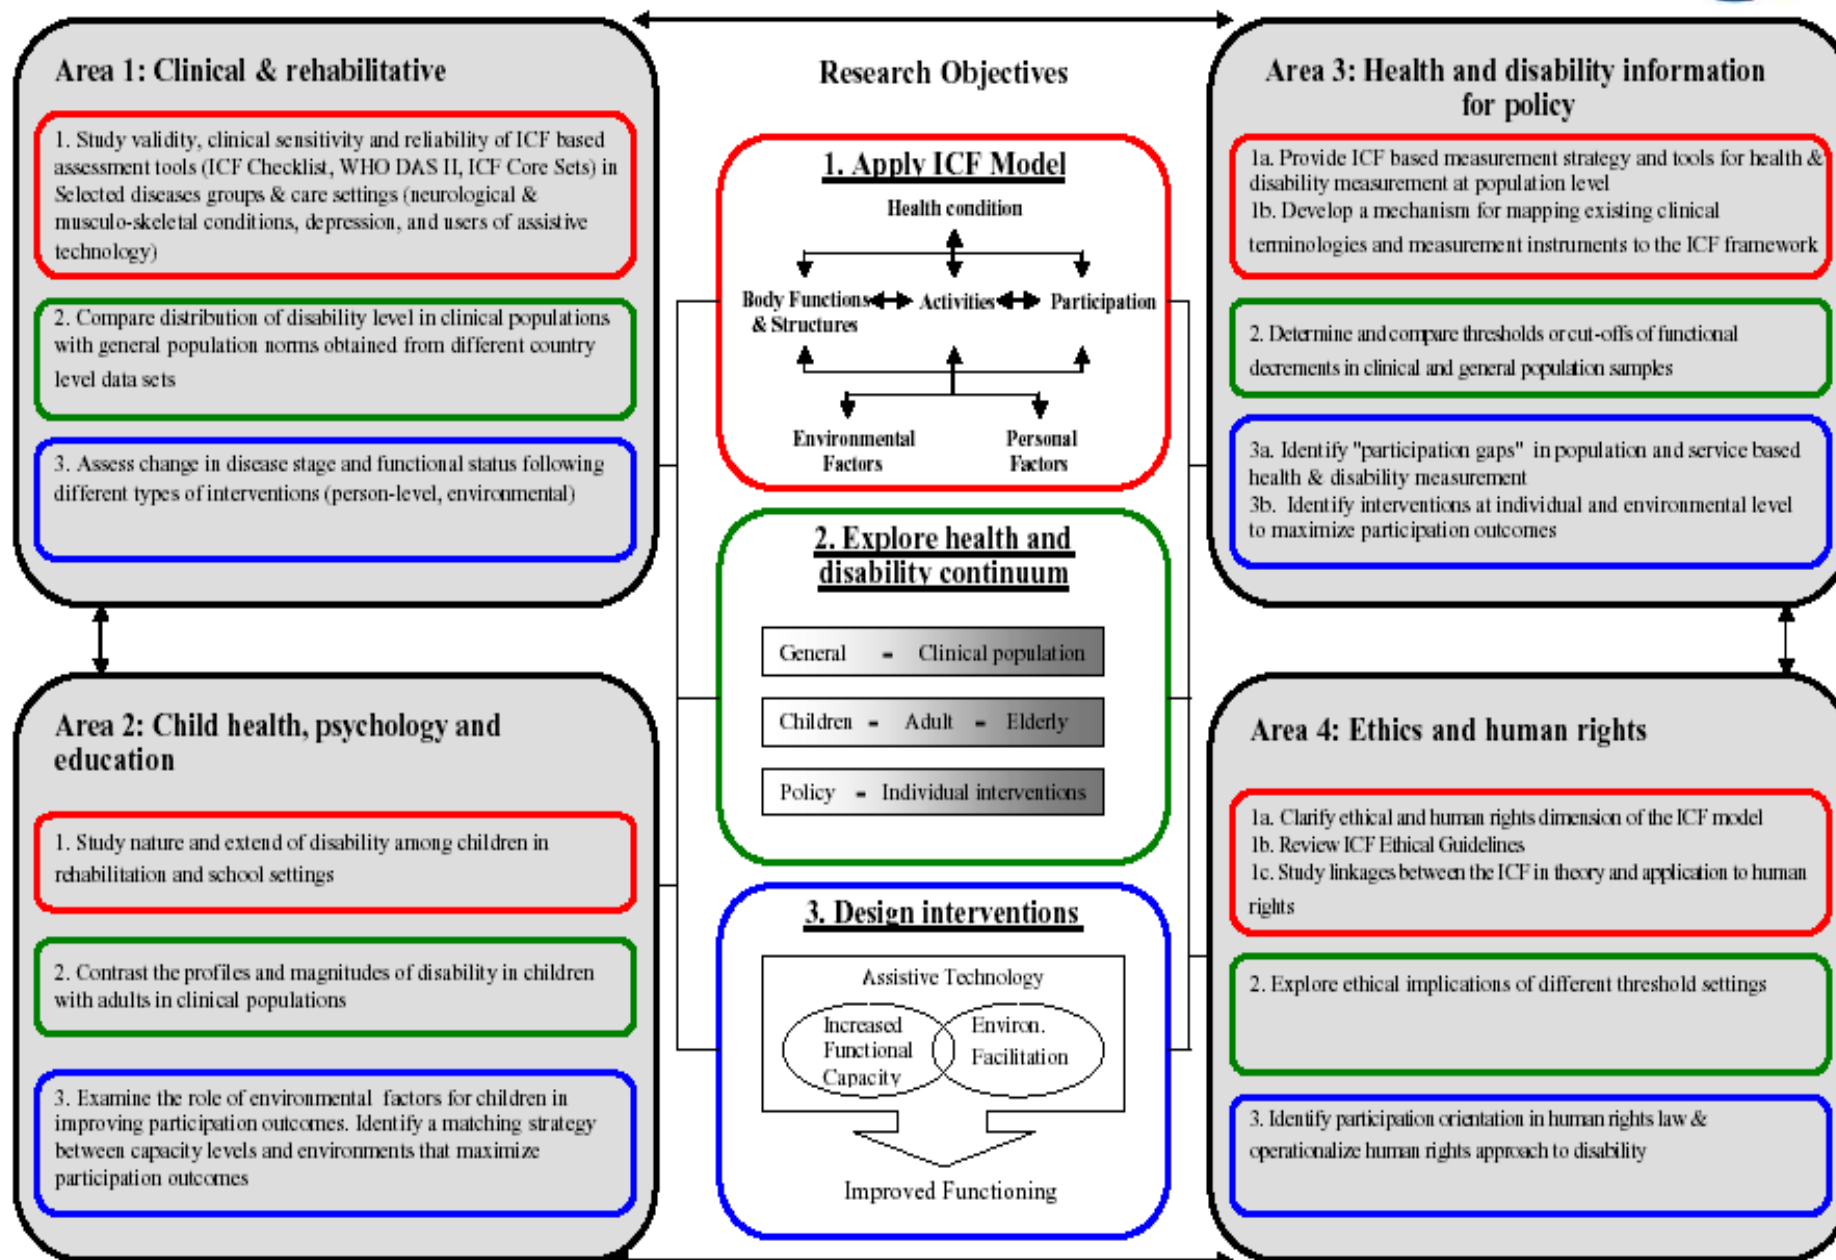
Area 1: Clinical & rehabilitative

1. Study validity, clinical sensitivity and reliability of ICF based assessment tools (ICF Checklist, WHO DAS II, ICF Core Sets) in Selected diseases groups & care settings (neurological & musculo-skeletal conditions, depression, and users of assistive technology)

2. Compare distribution of disability level in clinical populations with general population norms obtained from different country level data sets

3. Assess change in disease stage and functional status following different types of interventions (person-level, environmental)

Research Objectives

1. Apply ICF Model

Health condition

Body Functions & Structures

Activities

Participation

Environmental Factors

Personal Factors

2. Explore health and disability continuum

General - Clinical population

Children - Adult - Elderly

Policy - Individual interventions

3. Design interventions

Assistive Technology

Increased Functional Capacity

Environ. Facilitation

Improved Functioning

Area 3: Health and disability information for policy

1a. Provide ICF based measurement strategy and tools for health & disability measurement at population level
1b. Develop a mechanism for mapping existing clinical terminologies and measurement instruments to the ICF framework

2. Determine and compare thresholds or cut-offs of functional decrements in clinical and general population samples

3a. Identify "participation gaps" in population and service based health & disability measurement
3b. Identify interventions at individual and environmental level to maximize participation outcomes

Area 2: Child health, psychology and education

1. Study nature and extend of disability among children in rehabilitation and school settings

2. Contrast the profiles and magnitudes of disability in children with adults in clinical populations

3. Examine the role of environmental factors for children in improving participation outcomes. Identify a matching strategy between capacity levels and environments that maximize participation outcomes

Area 4: Ethics and human rights

1a. Clarify ethical and human rights dimension of the ICF model
1b. Review ICF Ethical Guidelines
1c. Study linkages between the ICF in theory and application to human rights

2. Explore ethical implications of different threshold settings

3. Identify participation orientation in human rights law & operationalize human rights approach to disability